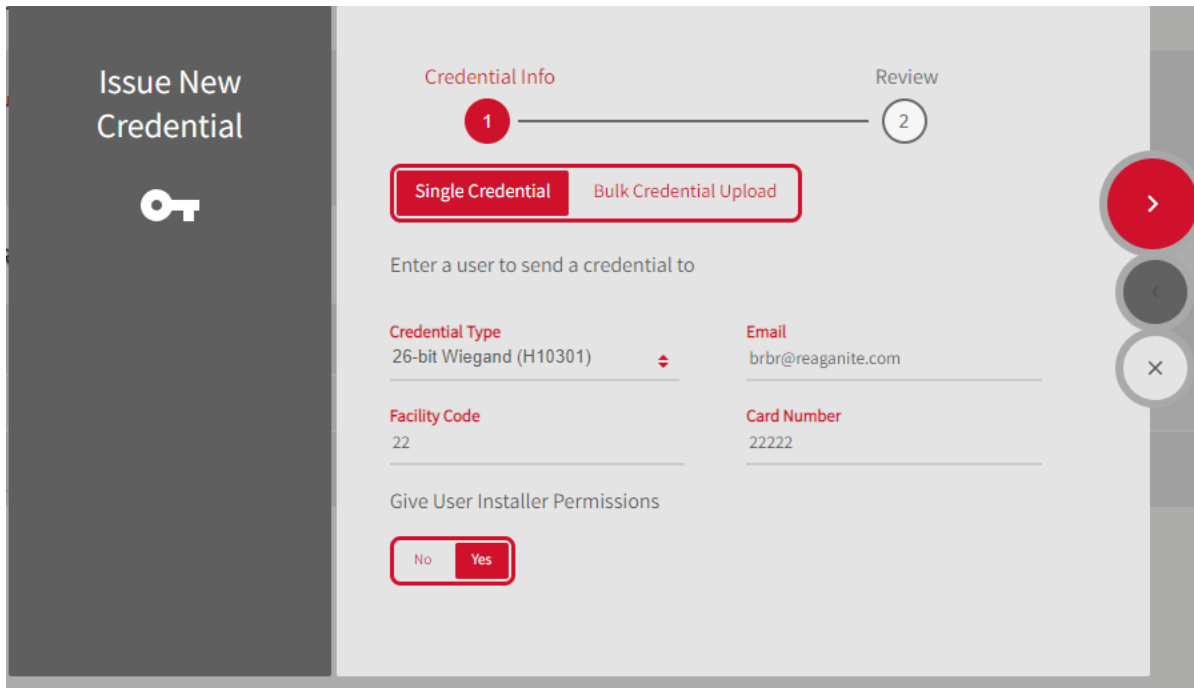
Issue New Credential

Credential Info

1

Review

2

Single Credential

Bulk Credential Upload

Enter a user to send a credential to

Credential Type
26-bit Wiegand (H10301)

Email
brbr@reaganite.com

Facility Code
22

Card Number
22222

Give User Installer Permissions

No

Yes